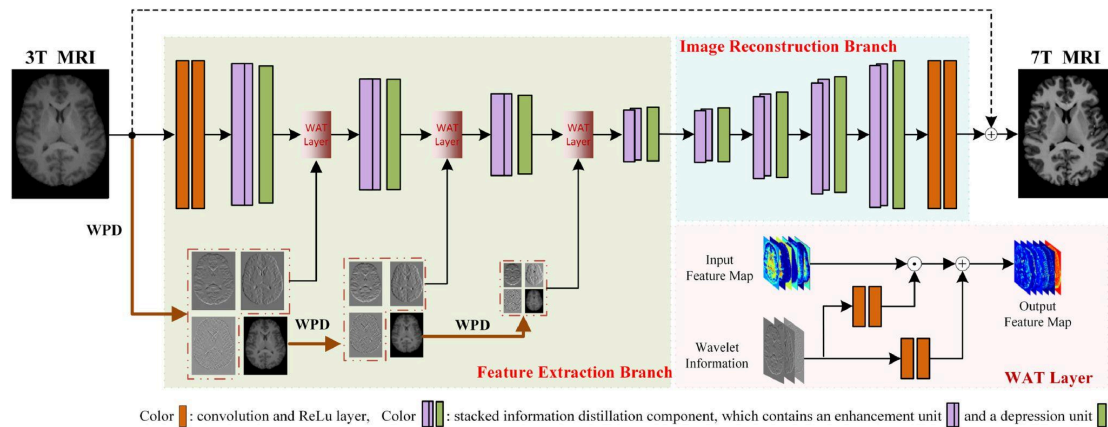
3T MRI

Image Reconstruction Branch

7T MRI

WAT Layer

WAT Layer

WAT Layer

WPD

WPD

WPD

Input Feature Map

Wavelet Information

Output Feature Map

Feature Extraction Branch

WAT Layer

Color : convolution and ReLu layer, Color : stacked information distillation component, which contains an enhancement unit and a depression unit